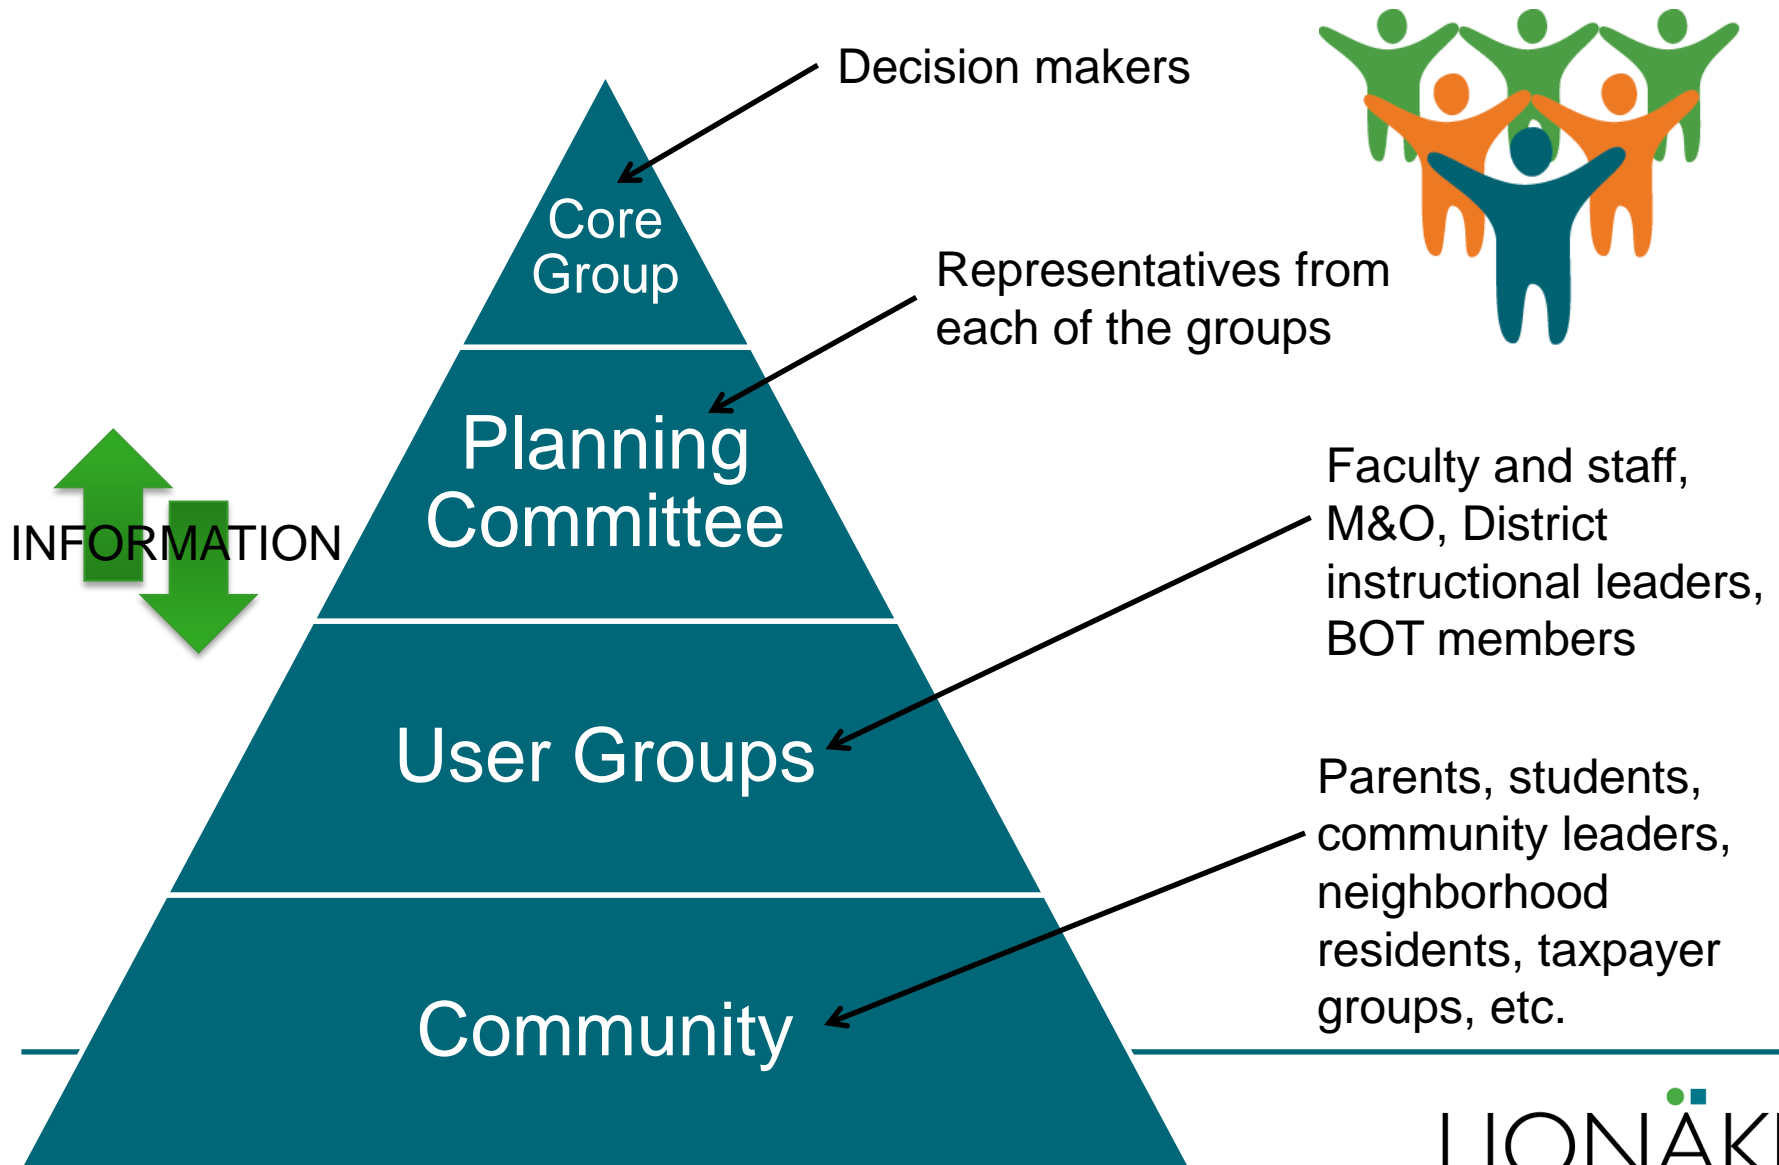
Decision makers

Core Group

Representatives from each of the groups

Planning Committee

INFORMATION

Faculty and staff, M&O, District instructional leaders, BOT members

User Groups

Parents, students, community leaders, neighborhood residents, taxpayer groups, etc.

Community

LIONAK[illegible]